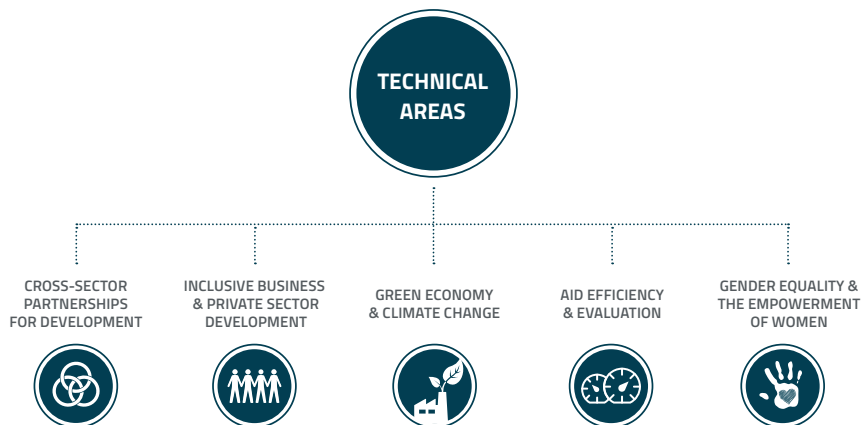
TECHNICAL AREAS

CROSS-SECTOR PARTNERSHIPS FOR DEVELOPMENT

INCLUSIVE BUSINESS & PRIVATE SECTOR DEVELOPMENT

GREEN ECONOMY & CLIMATE CHANGE

AID EFFICIENCY & EVALUATION

GENDER EQUALITY & THE EMPOWERMENT OF WOMEN